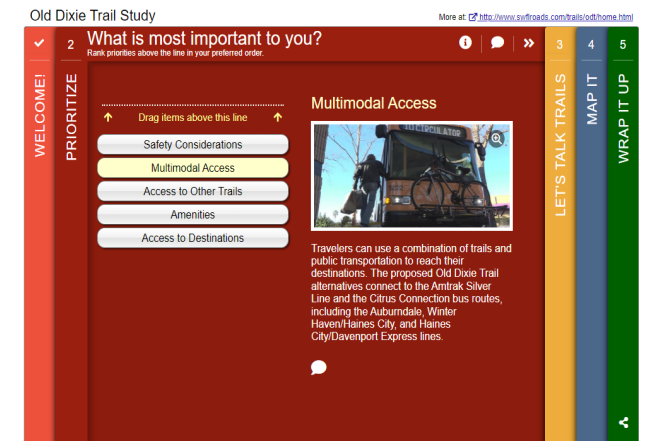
Old Dixie Trail Study

More at: http://www.swflroads.com/trails/odt/home.html

✔ WELCOME!

2 PRIORITIZE

What is most important to you?
Rank priorities above the line in your preferred order.

Drag items above this line

Safety Considerations

Multimodal Access

Access to Other Trails

Amenities

Access to Destinations

Multimodal Access

CIRCULATOR

Travelers can use a combination of trails and public transportation to reach their destinations. The proposed Old Dixie Trail alternatives connect to the Amtrak Silver Line and the Citrus Connection bus routes, including the Auburndale, Winter Haven/Haines City, and Haines City/Davenport Express lines.

3 LET'S TALK TRAILS

4 MAP IT

5 WRAP IT UP